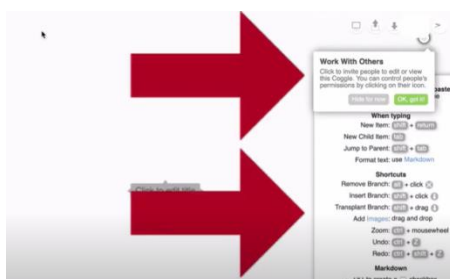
Work With Others

Click to invite people to edit or view this Coggle. You can control people's permissions by clicking on their icon.

Hide for now OK, got it!

Click to edit title

When typing

New Item: shift + return

New Child Item: tab

Jump to Parent: shift + tab

Format text: use Markdown

Shortcuts

Remove Branch: alt + click

Insert Branch: shift + click

Transplant Branch: shift + drag

Add Images: drag and drop

Zoom: ctrl + mousewheel

Undo: ctrl + Z

Redo: ctrl + shift + Z

Markdown

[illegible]